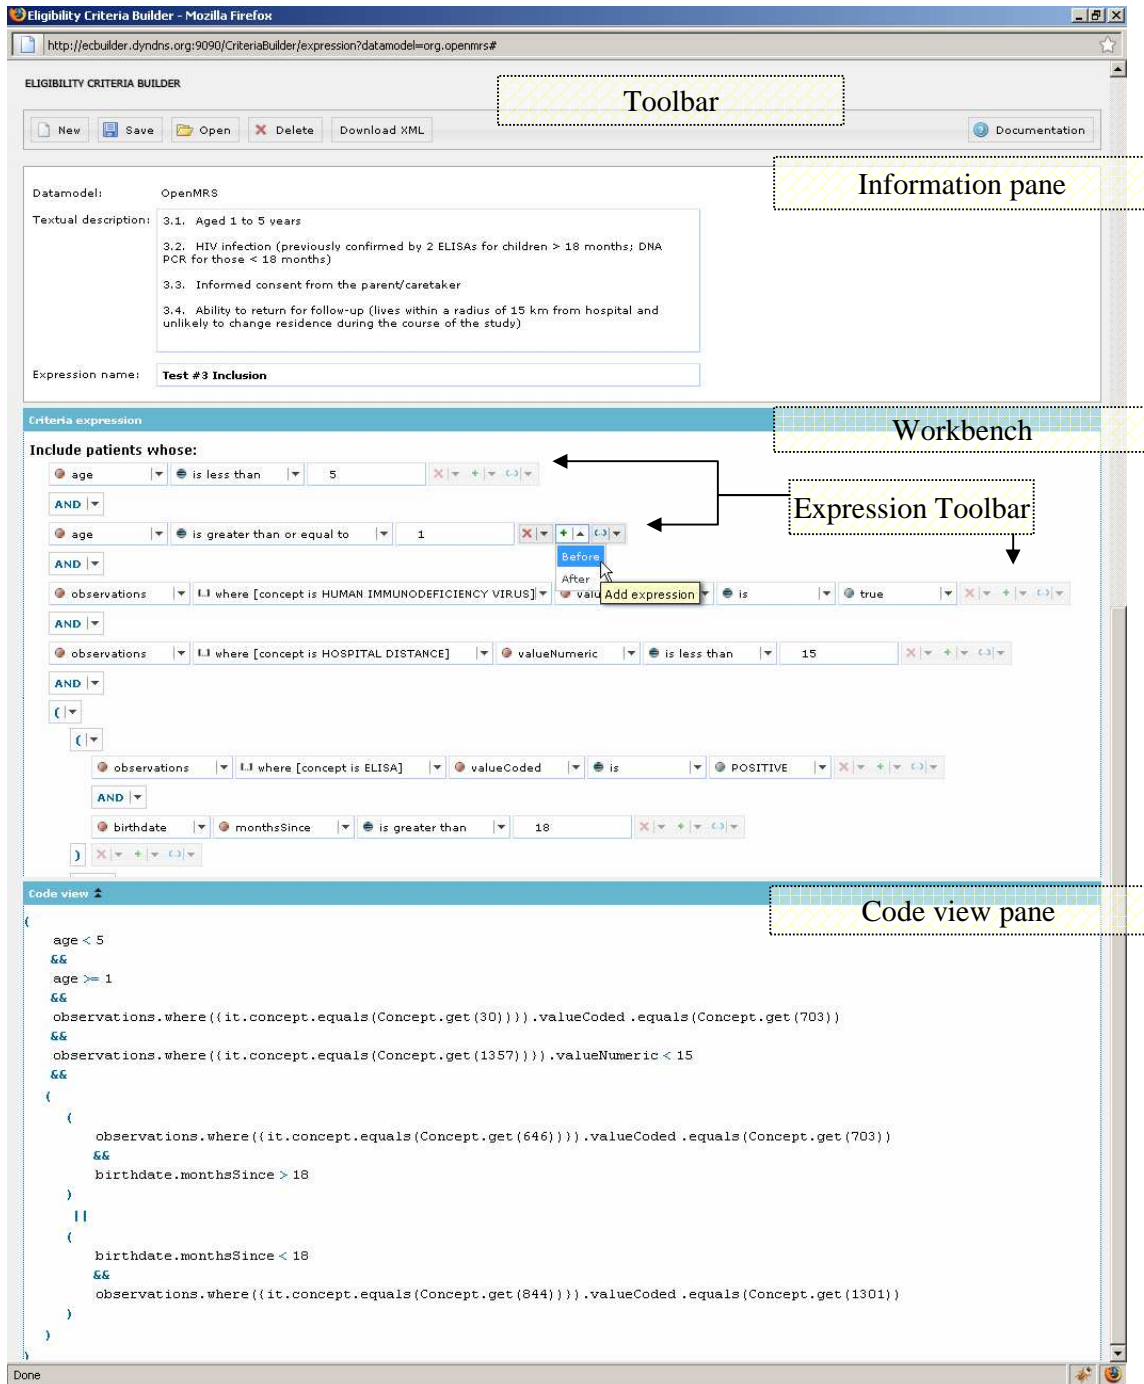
Eligibility Criteria Builder - Mozilla Firefox

http://ecbuilder.dyndns.org:9090/CriteriaBuilder/expression?datamodel=org.openmrs#

ELIGIBILITY CRITERIA BUILDER

Toolbar

New Save Open Delete Download XML Documentation

Information pane

Datamodel: OpenMRS

Textual description: 3.1. Aged 1 to 5 years

3.2. HIV infection (previously confirmed by 2 ELISAs for children > 18 months; DNA PCR for those < 18 months)

3.3. Informed consent from the parent/caretaker

3.4. Ability to return for follow-up (lives within a radius of 15 km from hospital and unlikely to change residence during the course of the study)

Expression name: Test #3 Inclusion

Criteria expression

Workbench

Include patients whose:

age is less than 5

AND

Expression Toolbar

age is greater than or equal to 1

Before

After

AND

observations where [concept is HUMAN IMMUNODEFICIENCY VIRUS] valu Add expression is true

AND

observations where [concept is HOSPITAL DISTANCE] valueNumeric is less than 15

AND

(

(

observations where [concept is ELISA] valueCoded is POSITIVE

AND

birthdate monthsSince is greater than 18

)

Code view

Code view pane

(

age < 5

&&

age >= 1

&&

observations.where((it.concept.equals(Concept.get(30)))).valueCoded.equals(Concept.get(703))

&&

observations.where((it.concept.equals(Concept.get(1357)))).valueNumeric < 15

&&

(

(

observations.where((it.concept.equals(Concept.get(646)))).valueCoded.equals(Concept.get(703))

&&

birthdate.monthsSince > 18

)

||

(

birthdate.monthsSince < 18

&&

observations.where((it.concept.equals(Concept.get(844)))).valueCoded.equals(Concept.get(1301))

)

)

)

Done